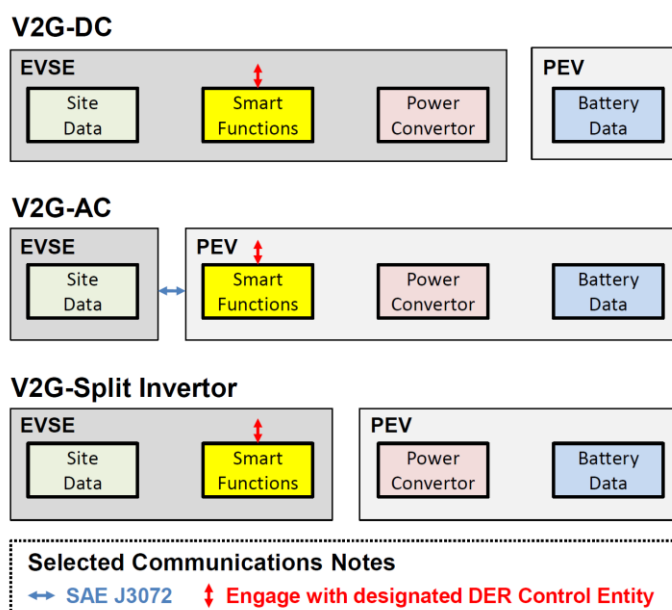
V2G-DC

EVSE

Site Data

Smart Functions

Power Convertor

PEV

Battery Data

V2G-AC

EVSE

Site Data

PEV

Smart Functions

Power Convertor

Battery Data

V2G-Split Invertor

EVSE

Site Data

Smart Functions

PEV

Power Convertor

Battery Data

Selected Communications Notes

SAE J3072

Engage with designated DER Control Entity